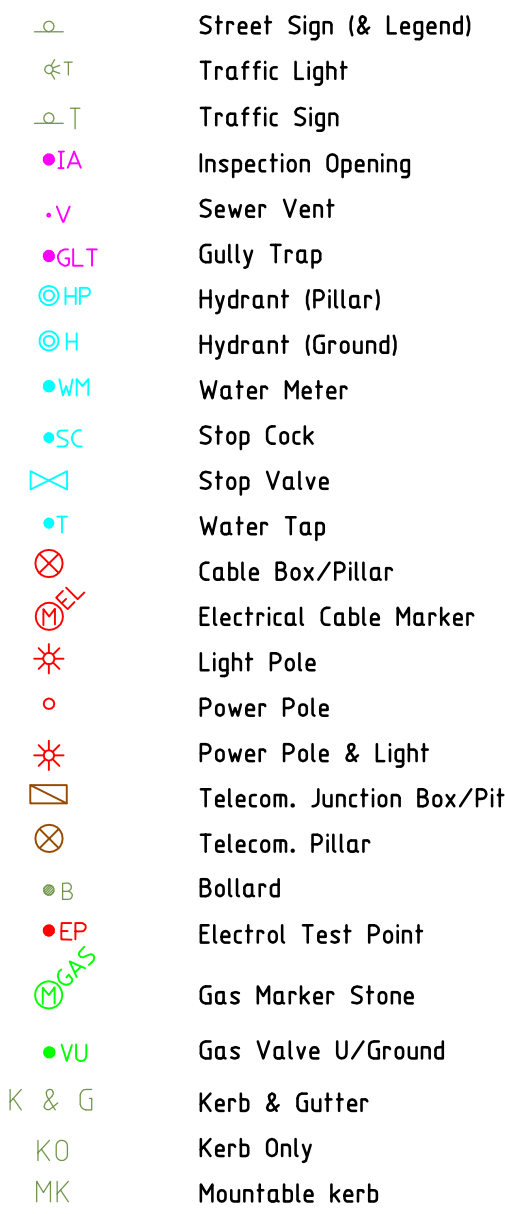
| | |
|---|---|
| | Street Sign (& Legend) |
| T | Traffic Light |
| T | Traffic Sign |
| •IA | Inspection Opening |
| •V | Sewer Vent |
| •GLT | Gully Trap |
| HP | Hydrant (Pillar) |
| H | Hydrant (Ground) |
| •WM | Water Meter |
| •SC | Stop Cock |
| | Stop Valve |
| •T | Water Tap |
| | Cable Box/Pillar |
| M EL | Electrical Cable Marker |
| | Light Pole |
| | Power Pole |
| | Power Pole & Light |
| | Telecom. Junction Box/Pit |
| | Telecom. Pillar |
| B | Bollard |
| •EP | Electrol Test Point |
| M GAS | Gas Marker Stone |
| •VU | Gas Valve U/Ground |
| K & G | Kerb & Gutter |
| KO | Kerb Only |
| MK | Mountable kerb |